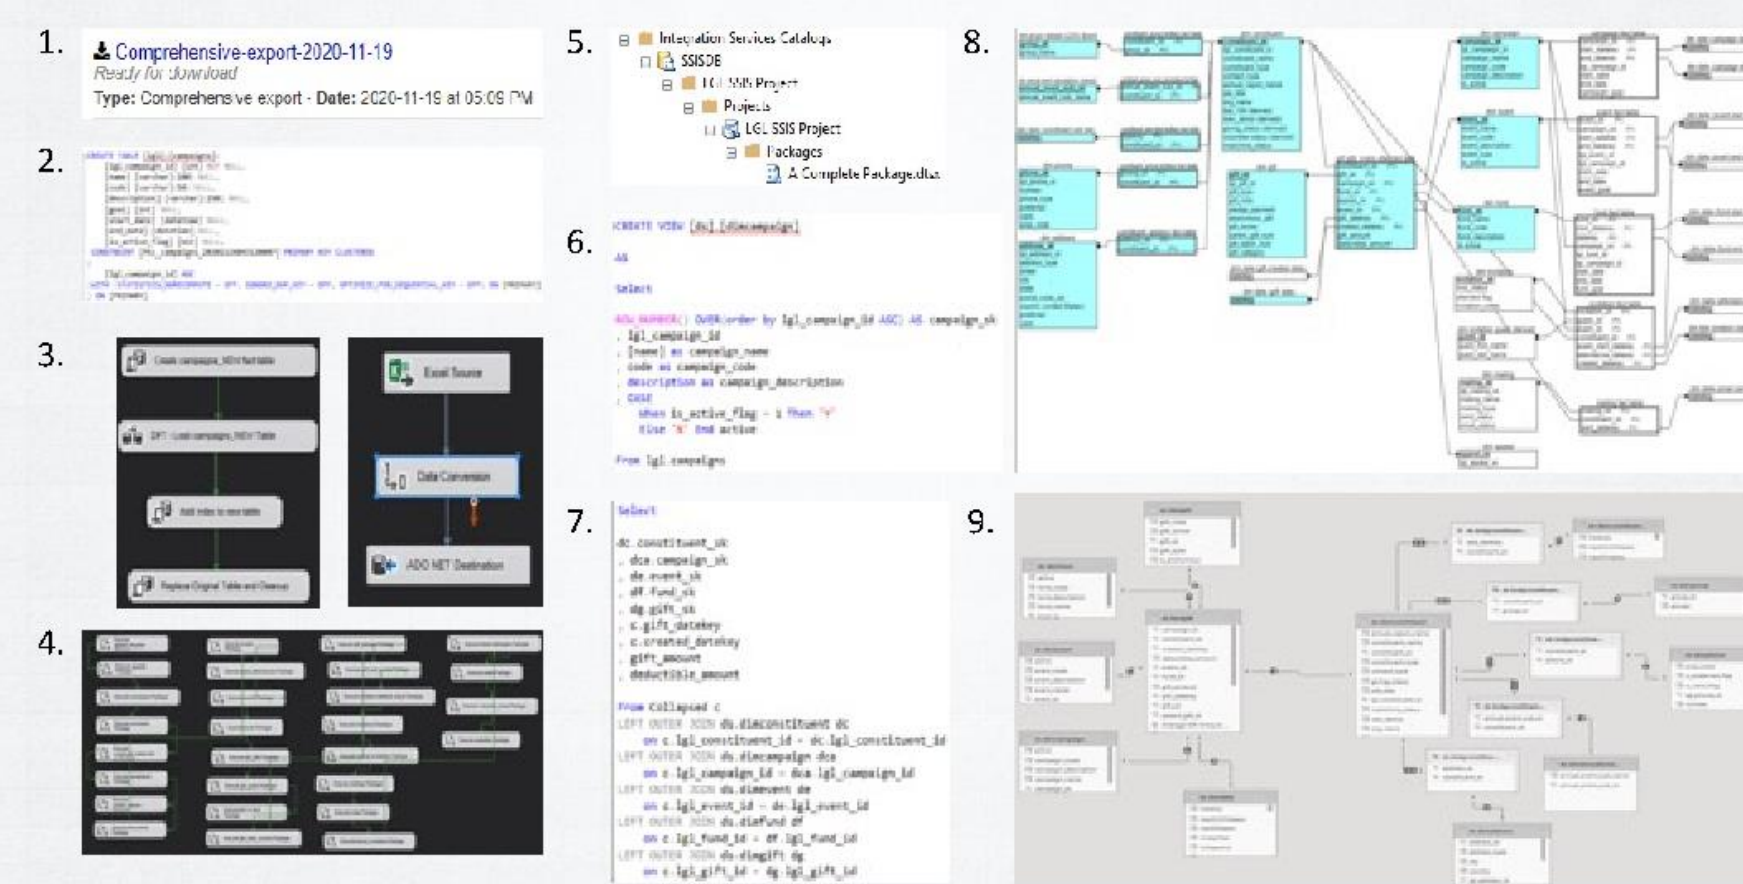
1.

Comprehensive-export-2020-11-19
Ready for download
Type: Comprehensive export - Date: 2020-11-19 at 05:09 PM

2.

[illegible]

3.

Create campaigns_NEW Fact table
DFT - Load campaigns_NEW Table
Add index to new table
Replace Original Table and Cleanup

Excel Source
Data Conversion
ADO NET Destination

4.

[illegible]

5.

Integration Services Catalogs
SSISDB
LGL SSIS Project
Projects
LGL SSIS Project
Packages
A Complete Package.dtsx

6.

CREATE VIEW [du].[dimcampaign]
AS
Select
ROW_NUMBER() OVER(order by lgl_campaign_id ASC) AS campaign_sk
, lgl_campaign_id
, [name] as campaign_name
, code as campaign_code
, description as campaign_description
, case
when is_active_flag = 1 then 'Y'
else 'N' End active
From lgl.campaigns

7.

Select
dc.constituent_sk
, dca.campaign_sk
, de.event_sk
, df.fund_sk
, dg.gift_sk
, c.gift_datekey
, c.created_datekey
, gift_amount
, deductible_amount
From Collapsed c
LEFT OUTER JOIN du.dimconstituent dc
on c.lgl_constituent_id = dc.lgl_constituent_id
LEFT OUTER JOIN du.dimcampaign dca
on c.lgl_campaign_id = dca.lgl_campaign_id
LEFT OUTER JOIN du.dimevent de
on c.lgl_event_id = de.lgl_event_id
LEFT OUTER JOIN du.dimfund df
on c.lgl_fund_id = df.lgl_fund_id
LEFT OUTER JOIN du.dimgift dg
on c.lgl_gift_id = dg.lgl_gift_id

8.

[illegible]

9.

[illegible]